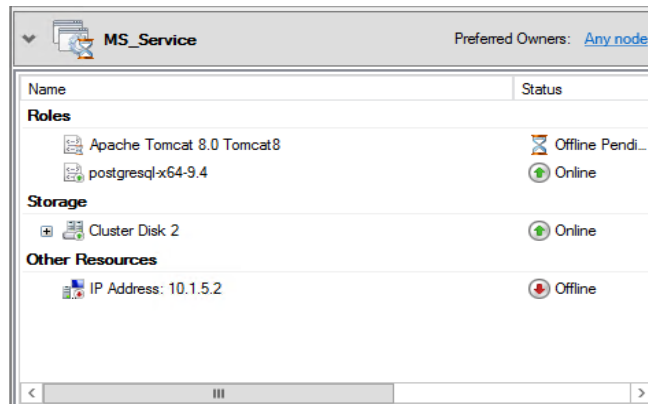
MS_Service

Preferred Owners: Any node

| Name | Status |
|---|---|
| **Roles** | |
| Apache Tomcat 8.0 Tomcat8 | Offline Pendi |
| postgresql-x64-9.4 | Online |
| **Storage** | |
| Cluster Disk 2 | Online |
| **Other Resources** | |
| IP Address: 10.1.5.2 | Offline |